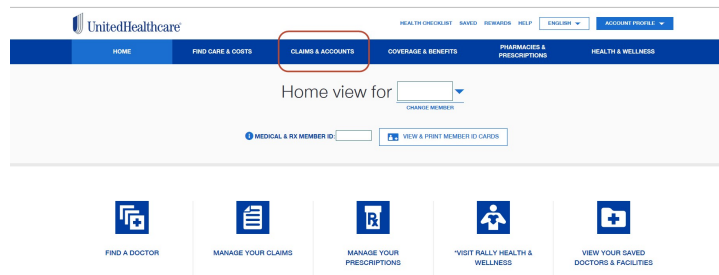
UnitedHealthcare

HEALTH CHECKLIST SAVED REWARDS HELP ENGLISH ACCOUNT PROFILE

HOME FIND CARE & COSTS CLAIMS & ACCOUNTS COVERAGE & BENEFITS PHARMACIES & PRESCRIPTIONS HEALTH & WELLNESS

Home view for

CHANGE MEMBER

MEDICAL & RX MEMBER ID:

VIEW & PRINT MEMBER ID CARDS

FIND A DOCTOR

MANAGE YOUR CLAIMS

MANAGE YOUR PRESCRIPTIONS

*VISIT RALLY HEALTH & WELLNESS

VIEW YOUR SAVED DOCTORS & FACILITIES